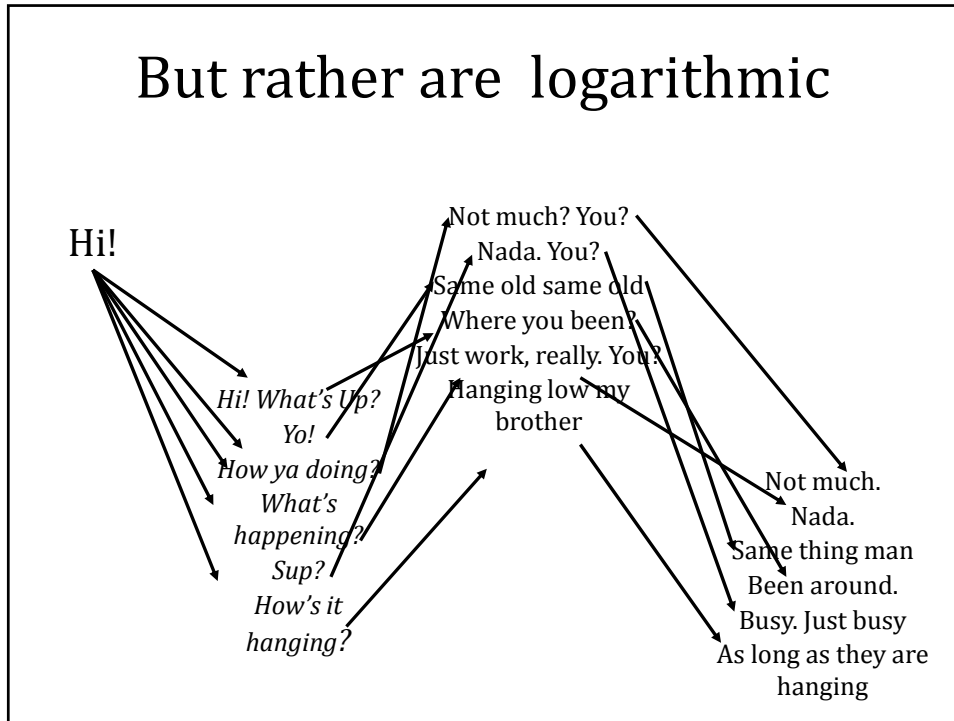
But rather are logarithmic

Hi!

*Hi! What's Up?*
*Yo!*
*How ya doing?*
*What's happening?*
*Sup?*
*How's it hanging?*

Not much? You?
Nada. You?
Same old same old
Where you been?
Just work, really. You?
Hanging low my brother

Not much.
Nada.
Same thing man
Been around.
Busy. Just busy
As long as they are hanging